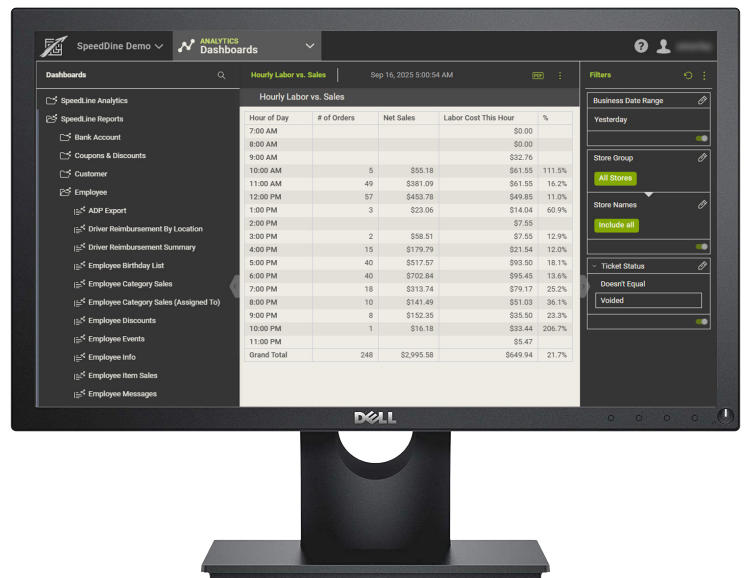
SpeedDine Demo
ANALYTICS
Dashboards

Dashboards
SpeedLine Analytics
SpeedLine Reports
Bank Account
Coupons & Discounts
Customer
Employee
ADP Export
Driver Reimbursement By Location
Driver Reimbursement Summary
Employee Birthday List
Employee Category Sales
Employee Category Sales (Assigned To)
Employee Discounts
Employee Events
Employee Info
Employee Item Sales
Employee Messages

Hourly Labor vs. Sales
Sep 16, 2025 5:00:54 AM
PDF

Hourly Labor vs. Sales

| Hour of Day | # of Orders | Net Sales | Labor Cost This Hour | % |
|---|---|---|---|---|
| 7:00 AM | | | $0.00 | |
| 8:00 AM | | | $0.00 | |
| 9:00 AM | | | $32.76 | |
| 10:00 AM | 5 | $55.18 | $61.55 | 111.5% |
| 11:00 AM | 49 | $381.09 | $61.55 | 16.2% |
| 12:00 PM | 57 | $453.78 | $49.85 | 11.0% |
| 1:00 PM | 3 | $23.06 | $14.04 | 60.9% |
| 2:00 PM | | | $7.55 | |
| 3:00 PM | 2 | $58.51 | $7.55 | 12.9% |
| 4:00 PM | 15 | $179.79 | $21.54 | 12.0% |
| 5:00 PM | 40 | $517.57 | $93.50 | 18.1% |
| 6:00 PM | 40 | $702.84 | $95.45 | 13.6% |
| 7:00 PM | 18 | $313.74 | $79.17 | 25.2% |
| 8:00 PM | 10 | $141.49 | $51.03 | 36.1% |
| 9:00 PM | 8 | $152.35 | $35.50 | 23.3% |
| 10:00 PM | 1 | $16.18 | $33.44 | 206.7% |
| 11:00 PM | | | $5.47 | |
| Grand Total | 248 | $2,995.58 | $649.94 | 21.7% |

Filters
Business Date Range
Yesterday
Store Group
All Stores
Store Names
Include all
Ticket Status
Doesn't Equal
Voided

DELL